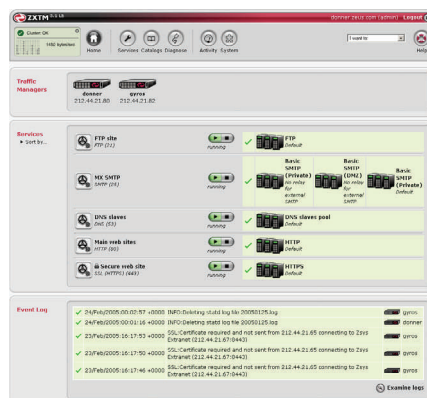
ZXTM 4.0 b5

donner.zeus.com (admin) Logout

Cluster OK

1482 bytes/sec

Home Services Catalogs Diagnose Activity System

I want to

Help

Traffic Managers

donner 212.44.21.80

gyros 212.44.21.82

Services

▸ Sort by...

FTP site
FTP (21)

running

FTP
Default

MX SMTP
SMTP (25)

running

Basic SMTP (Private)
no relay for external SMTP

Basic SMTP (DMZ)
no relay for external SMTP

Basic SMTP (Private)
Default

DNS slaves
DNS (53)

running

DNS slaves pool
Default

Main web sites
HTTP (80)

running

HTTP
Default

Secure web site
SSL (HTTPS) (443)

running

HTTPS
Default

Event Log

24/Feb/2005:00:02:57 +0000 INFO:Deleting statd log file 20050125.log gyros

24/Feb/2005:00:01:16 +0000 INFO:Deleting statd log file 20050125.log donner

23/Feb/2005:16:17:53 +0000 SSL:Certificate required and not sent from 212.44.21.65 connecting to Zsys Extranet (212.44.21.67:0443) gyros

23/Feb/2005:16:17:50 +0000 SSL:Certificate required and not sent from 212.44.21.65 connecting to Zsys Extranet (212.44.21.67:0443) gyros

23/Feb/2005:16:17:46 +0000 SSL:Certificate required and not sent from 212.44.21.65 connecting to Zsys Extranet (212.44.21.67:0443) gyros

Examine logs